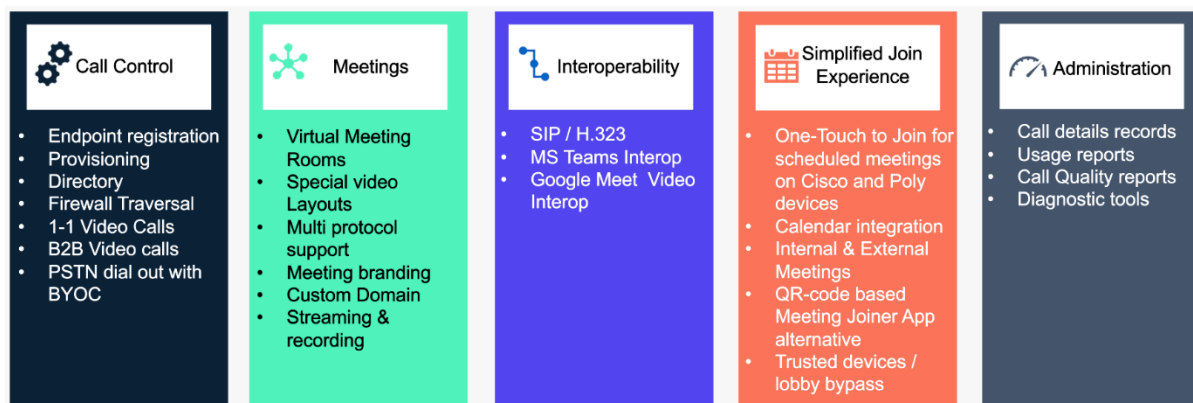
Call Control

- Endpoint registration
- Provisioning
- Directory
- Firewall Traversal
- 1-1 Video Calls
- B2B Video calls
- PSTN dial out with BYOC

Meetings

- Virtual Meeting Rooms
- Special video Layouts
- Multi protocol support
- Meeting branding
- Custom Domain
- Streaming & recording

Interoperability

- SIP / H.323
- MS Teams Interop
- Google Meet Video Interop

Simplified Join Experience

- One-Touch to Join for scheduled meetings on Cisco and Poly devices
- Calendar integration
- Internal & External Meetings
- QR-code based Meeting Joiner App alternative
- Trusted devices / lobby bypass

Administration

- Call details records
- Usage reports
- Call Quality reports
- Diagnostic tools